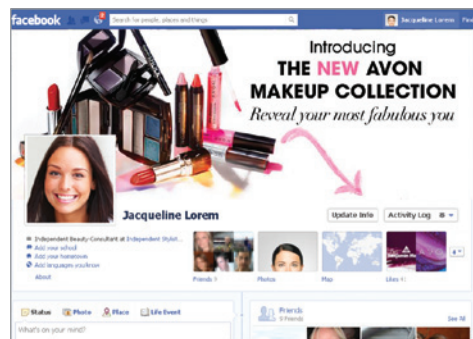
facebook
Search for people, places and things
Jacqueline Lorem
Introducing
THE NEW AVON
MAKEUP COLLECTION
Reveal your most fabulous you
Jacqueline Lorem
Update Info
Activity Log
Independent Beauty Consultant at Independent Stylist...
Add your school
Add your hometown
Add languages you know
About
Friends
Photos
Map
Likes
Status
Photo
Place
Life Event
What's on your mind?
Friends
See All